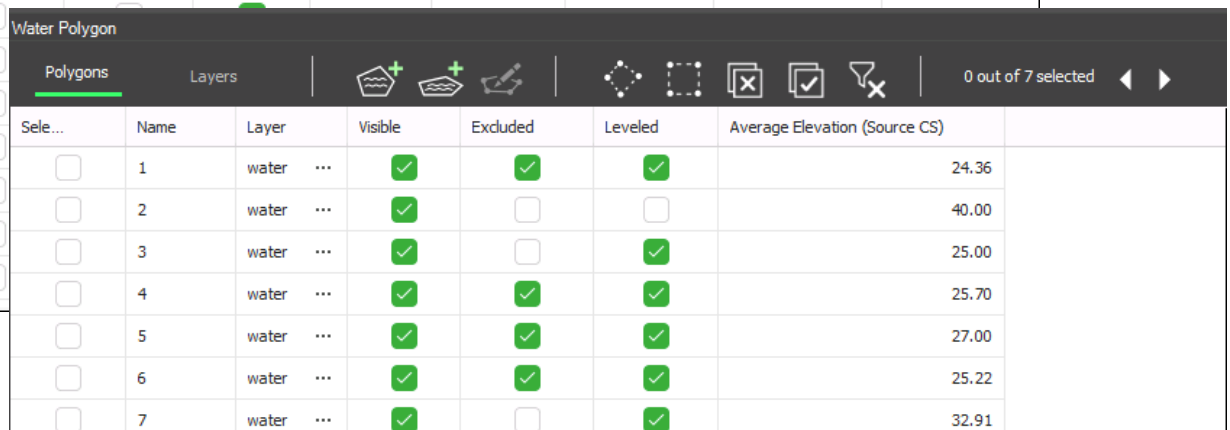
Water Polygon

Polygons Layers 0 out of 7 selected

| Sele... | Name | Layer | Visible | Excluded | Leveled | Average Elevation (Source CS) |
|---|---|---|---|---|---|---|
| | 1 | water ··· | ✓ | ✓ | ✓ | 24.36 |
| | 2 | water ··· | ✓ | | | 40.00 |
| | 3 | water ··· | ✓ | | ✓ | 25.00 |
| | 4 | water ··· | ✓ | ✓ | ✓ | 25.70 |
| | 5 | water ··· | ✓ | ✓ | ✓ | 27.00 |
| | 6 | water ··· | ✓ | ✓ | ✓ | 25.22 |
| | 7 | water ··· | ✓ | | ✓ | 32.91 |